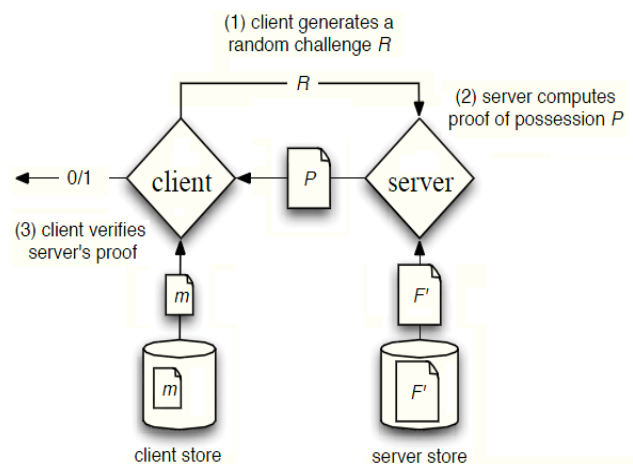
(1) client generates a random challenge $R$

$R$

(2) server computes proof of possession $P$

0/1

client

$P$

server

(3) client verifies server's proof

$m$

$F'$

$m$

$F'$

client store

server store